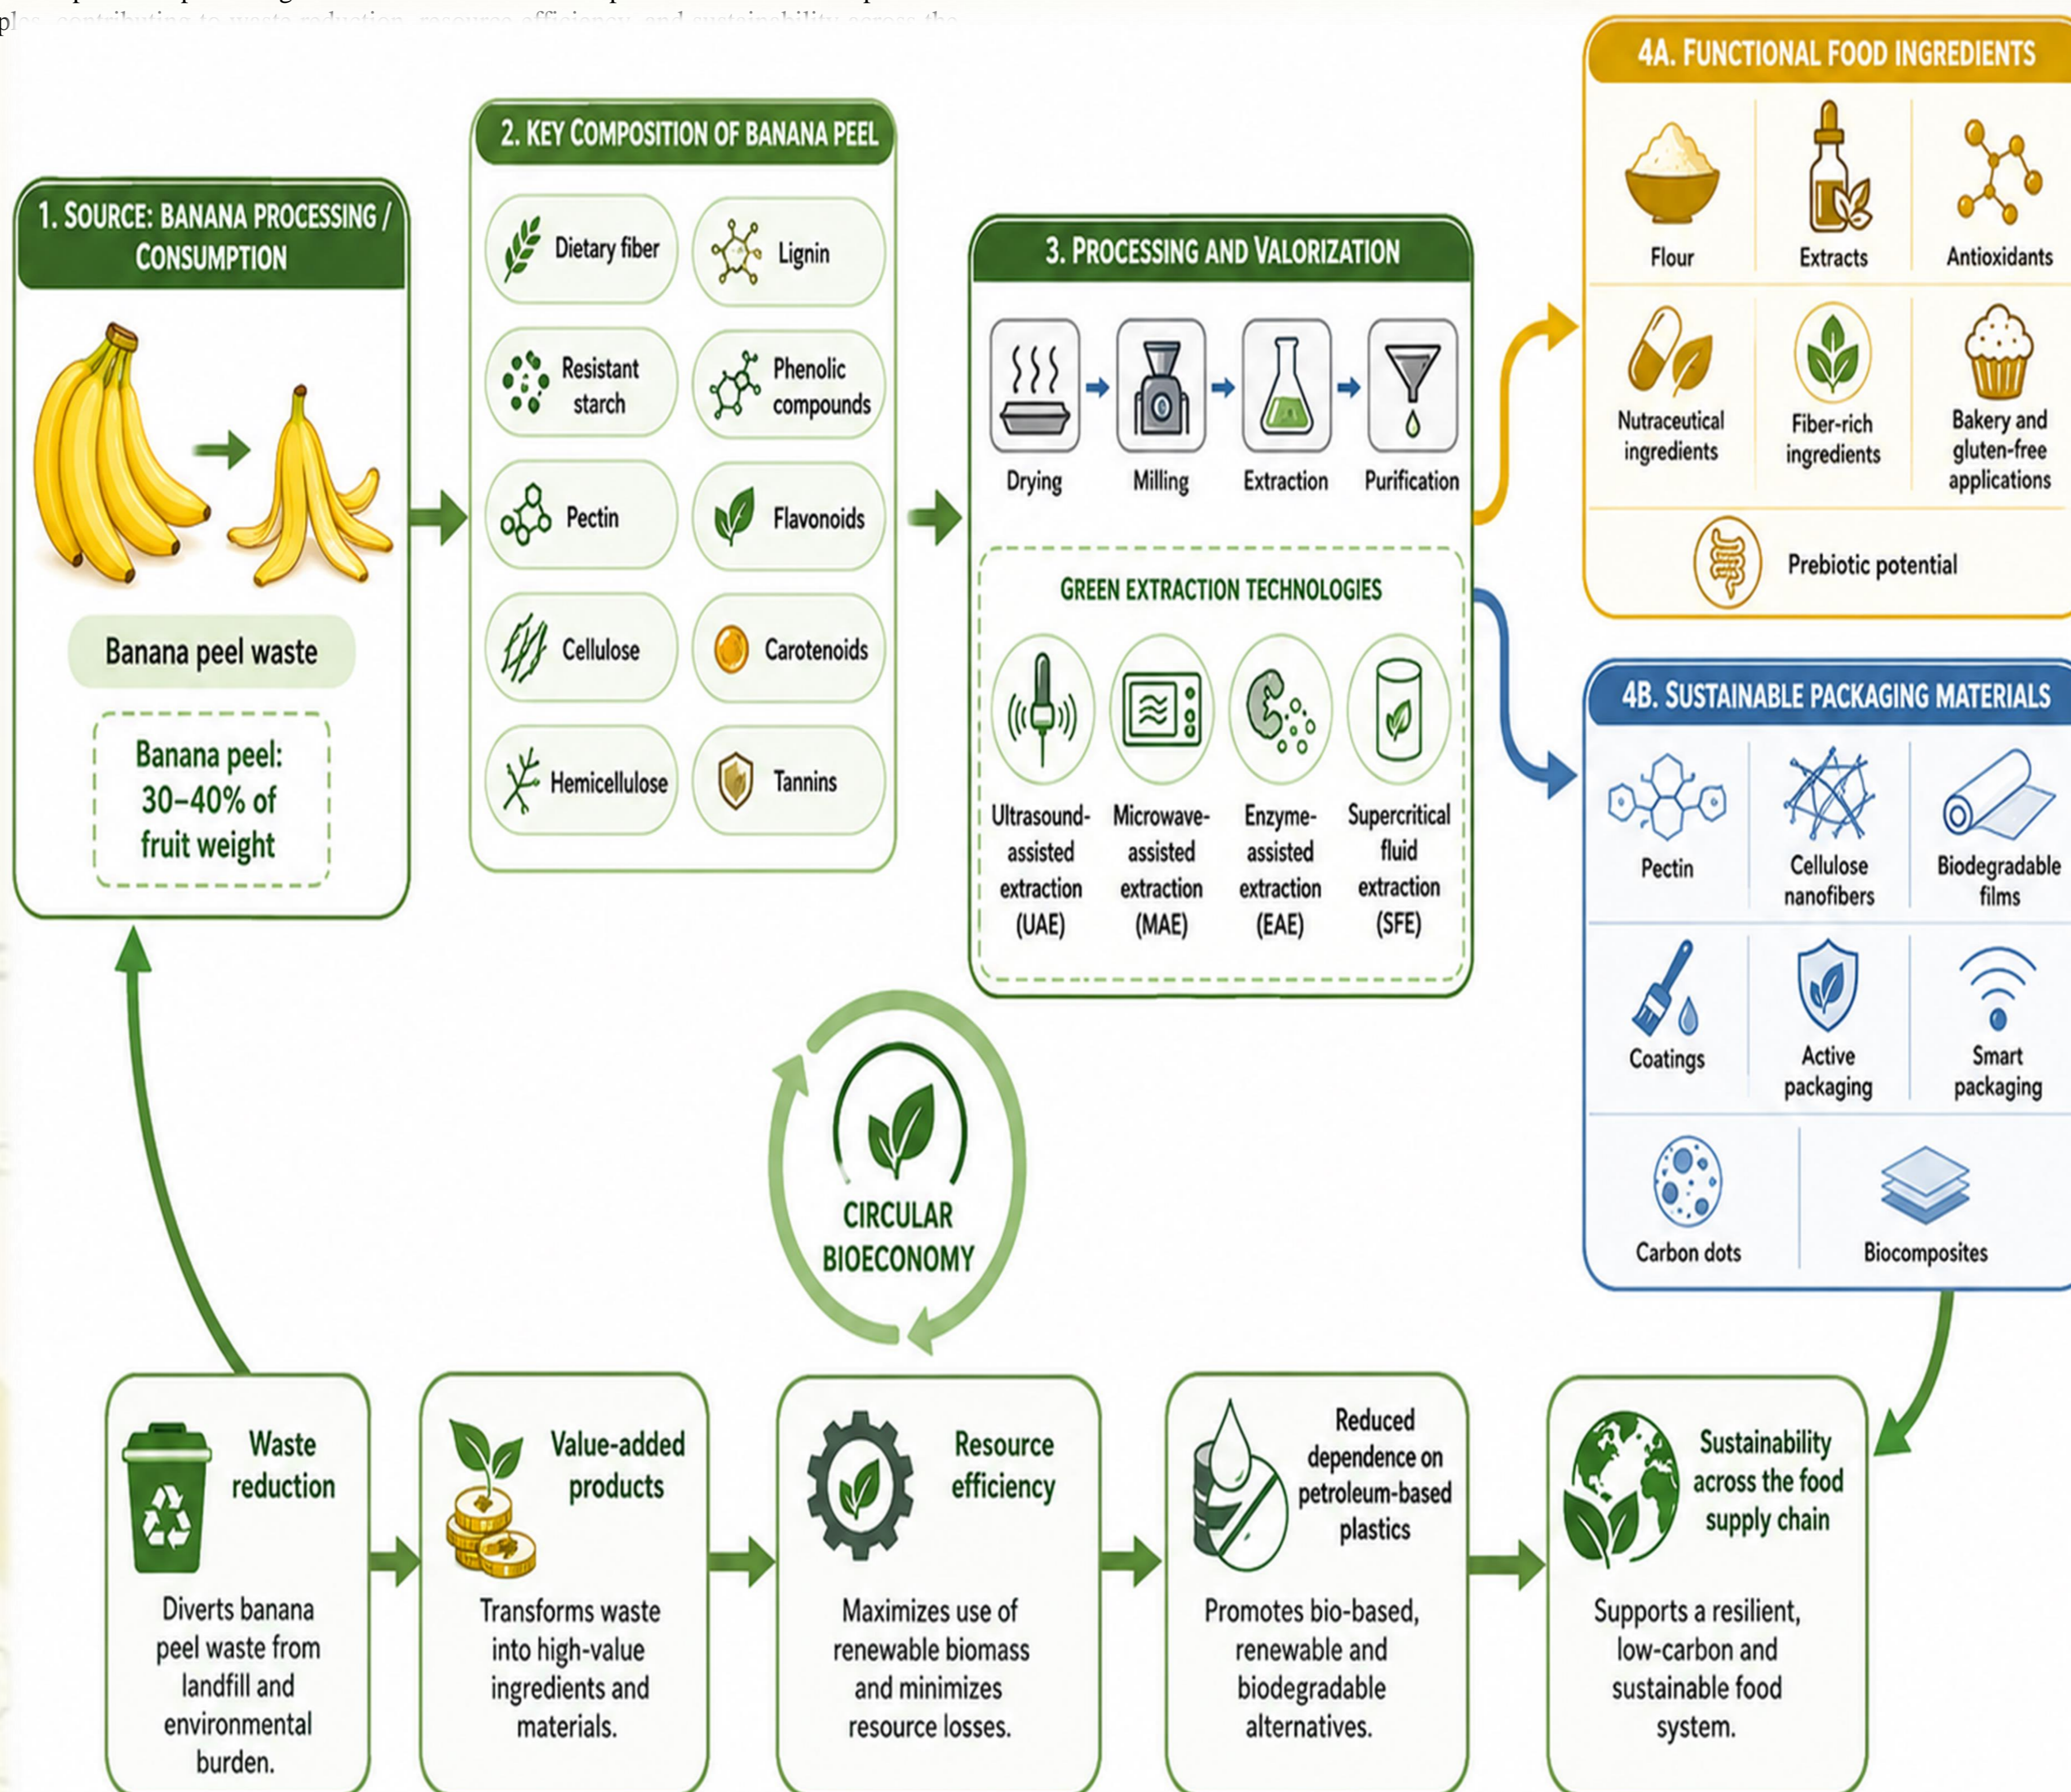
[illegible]

1. SOURCE: BANANA PROCESSING / CONSUMPTION

Banana peel waste

Banana peel: 30–40% of fruit weight

2. KEY COMPOSITION OF BANANA PEEL

Dietary fiber
Lignin
Resistant starch
Phenolic compounds
Pectin
Flavonoids
Cellulose
Carotenoids
Hemicellulose
Tannins

3. PROCESSING AND VALORIZATION

Drying
Milling
Extraction
Purification

GREEN EXTRACTION TECHNOLOGIES

Ultrasound-assisted extraction (UAE)
Microwave-assisted extraction (MAE)
Enzyme-assisted extraction (EAE)
Supercritical fluid extraction (SFE)

4A. FUNCTIONAL FOOD INGREDIENTS

Flour
Extracts
Antioxidants
Nutraceutical ingredients
Fiber-rich ingredients
Bakery and gluten-free applications
Prebiotic potential

4B. SUSTAINABLE PACKAGING MATERIALS

Pectin
Cellulose nanofibers
Biodegradable films
Coatings
Active packaging
Smart packaging
Carbon dots
Biocomposites

CIRCULAR BIOECONOMY

Waste reduction
Diverts banana peel waste from landfill and environmental burden.

Value-added products
Transforms waste into high-value ingredients and materials.

Resource efficiency
Maximizes use of renewable biomass and minimizes resource losses.

Reduced dependence on petroleum-based plastics
Promotes bio-based, renewable and biodegradable alternatives.

Sustainability across the food supply chain
Supports a resilient, low-carbon and sustainable food system.